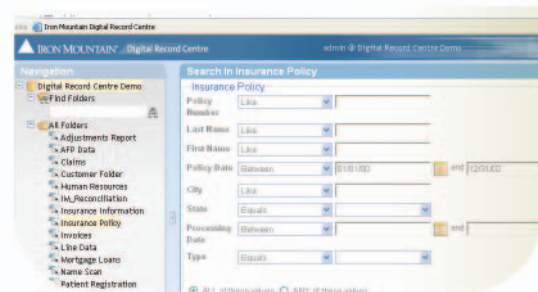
Iron Mountain Digital Record Centre

IRON MOUNTAIN® Digital Record Centre

admin @ Digital Record Centre Demo

Navigation

Digital Record Centre Demo

Find Folders

All Folders

Adjustments Report

AFP Data

Claims

Customer Folder

Human Resources

IM_Reconciliation

Insurance Information

Insurance Policy

Invoices

Line Data

Mortgage Loans

Name Scan

Patient Registration

Search in Insurance Policy

Insurance Policy

| | | |
|---|---|---|
| Policy Number | Like | |
| Last Name | Like | |
| First Name | Like | |
| Policy Date | Between | 01/01/00 and 12/01/02 |
| City | Like | |
| State | Equals | |
| Processing Date | Between | and |
| Type | Equals | |

ALL of these values ANY of these values